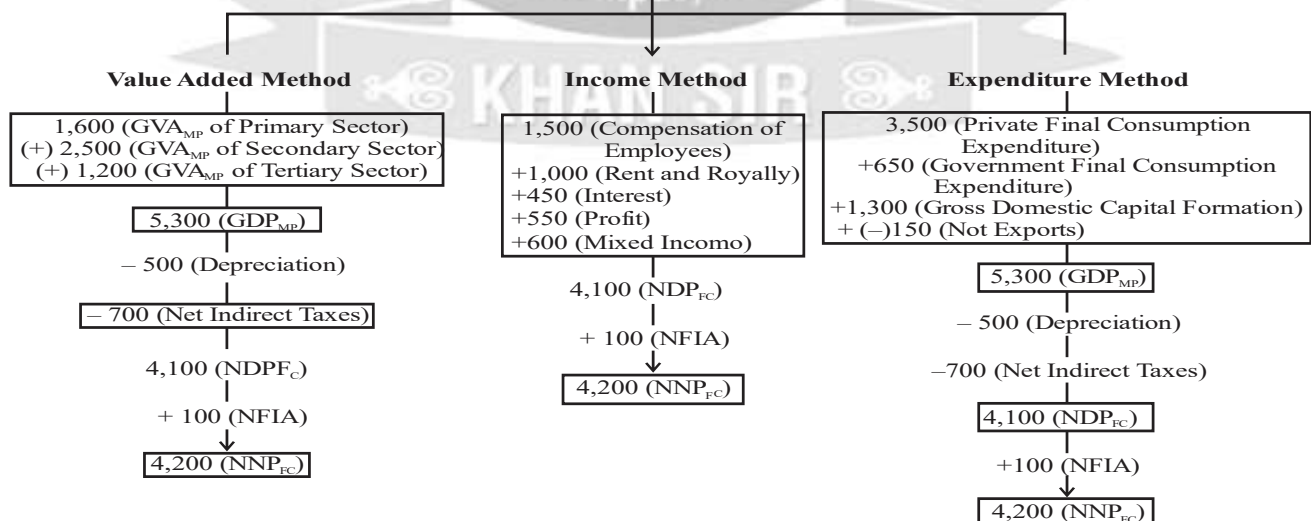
Value Added Method

1,600 ($GVA_{MP}$ of Primary Sector)
(+) 2,500 ($GVA_{MP}$ of Secondary Sector)
(+) 1,200 ($GVA_{MP}$ of Tertiary Sector)

5,300 ($GDP_{MP}$)

– 500 (Depreciation)

– 700 (Net Indirect Taxes)

4,100 ($NDPF_{C}$)

+ 100 (NFIA)

4,200 ($NNP_{FC}$)

Income Method

1,500 (Compensation of Employees)
+1,000 (Rent and Royally)
+450 (Interest)
+550 (Profit)
+600 (Mixed Incomo)

4,100 ($NDP_{FC}$)

+ 100 (NFIA)

4,200 ($NNP_{FC}$)

Expenditure Method

3,500 (Private Final Consumption Expenditure)
+650 (Government Final Consumption Expenditure)
+1,300 (Gross Domestic Capital Formation)
+ (–)150 (Not Exports)

5,300 ($GDP_{MP}$)

– 500 (Depreciation)

–700 (Net Indirect Taxes)

4,100 ($NDP_{FC}$)

+100 (NFIA)

4,200 ($NNP_{FC}$)

KHAN SIR